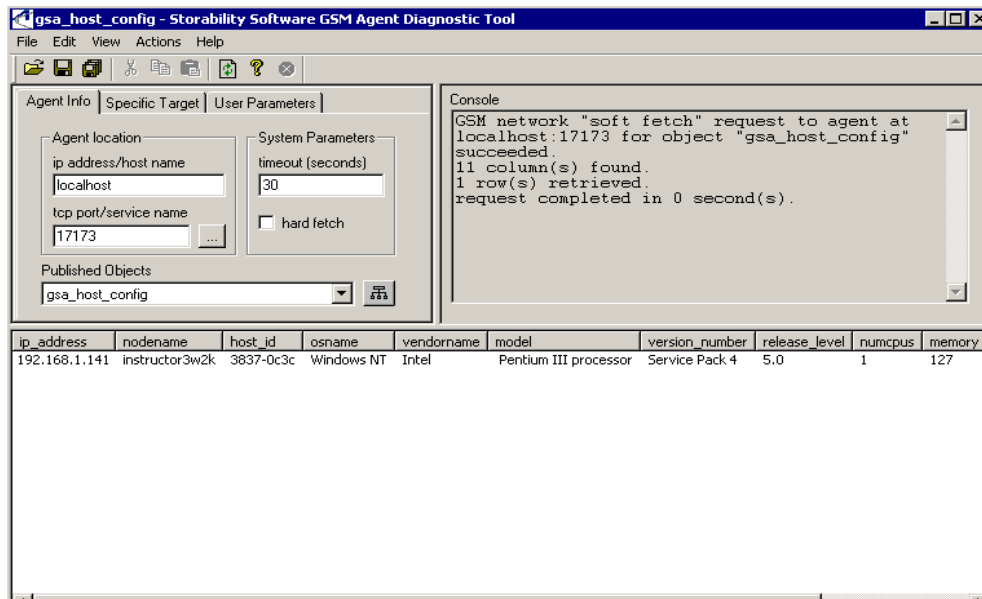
gsa_host_config - Storability Software GSM Agent Diagnostic Tool

File Edit View Actions Help

Agent Info | Specific Target | User Parameters

Agent location
ip address/host name
localhost
tcp port/service name
17173

System Parameters
timeout (seconds)
30
hard fetch

Published Objects
gsa_host_config

Console
GSM network "soft fetch" request to agent at localhost:17173 for object "gsa_host_config" succeeded.
11 column(s) found.
1 row(s) retrieved.
request completed in 0 second(s).

| ip_address | nodename | host_id | osname | vendorname | model | version_number | release_level | numcpus | memory |
|---|---|---|---|---|---|---|---|---|---|
| 192.168.1.141 | instructor3w2k | 3837-0c3c | Windows NT | Intel | Pentium III processor | Service Pack 4 | 5.0 | 1 | 127 |